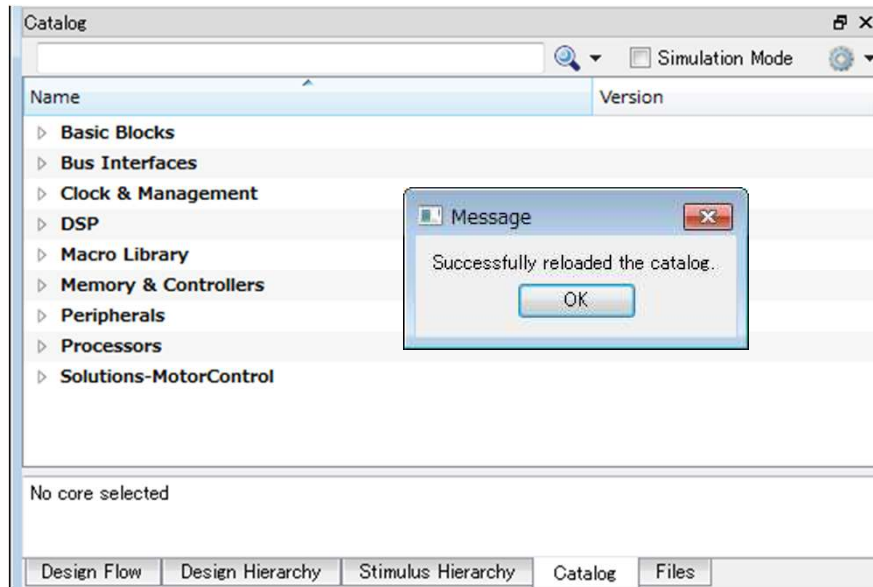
Catalog

Simulation Mode

| Name | Version |
|---|---|
| Basic Blocks | |
| Bus Interfaces | |
| Clock & Management | |
| DSP | |
| Macro Library | |
| Memory & Controllers | |
| Peripherals | |
| Processors | |
| Solutions-MotorControl | |

Message

Successfully reloaded the catalog.

OK

No core selected

Design Flow Design Hierarchy Stimulus Hierarchy Catalog Files